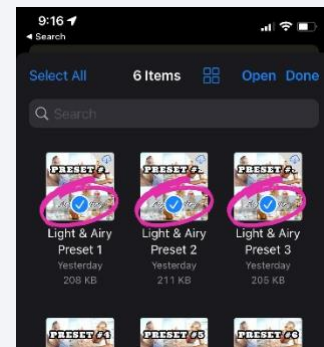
9:16
◂ Search

Select All
6 Items
Open
Done

Search

PRESET #1
Light & Airy Preset 1
Yesterday
208 KB

PRESET #2
Light & Airy Preset 2
Yesterday
211 KB

PRESET #3
Light & Airy Preset 3
Yesterday
205 KB

PRESET #4

PRESET #5

PRESET #6